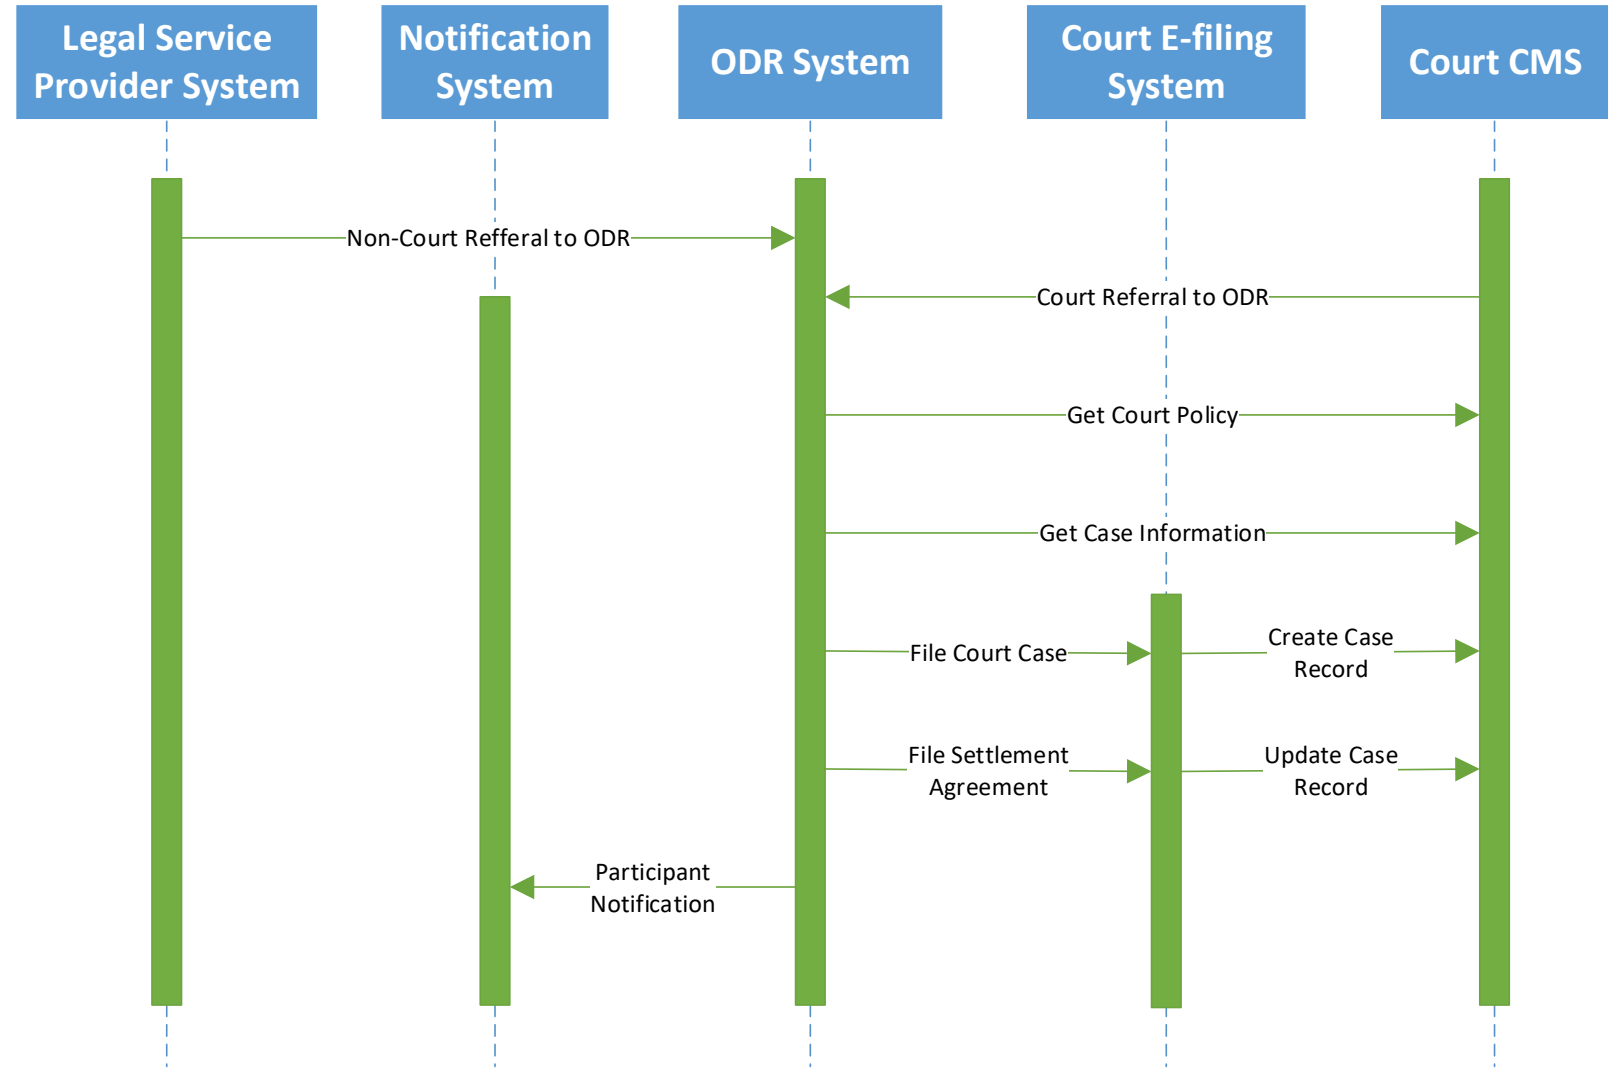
Legal Service Provider System

Notification System

ODR System

Court E-filing System

Court CMS

Non-Court Refferal to ODR

Court Referral to ODR

Get Court Policy

Get Case Information

File Court Case

Create Case Record

File Settlement Agreement

Update Case Record

Participant Notification